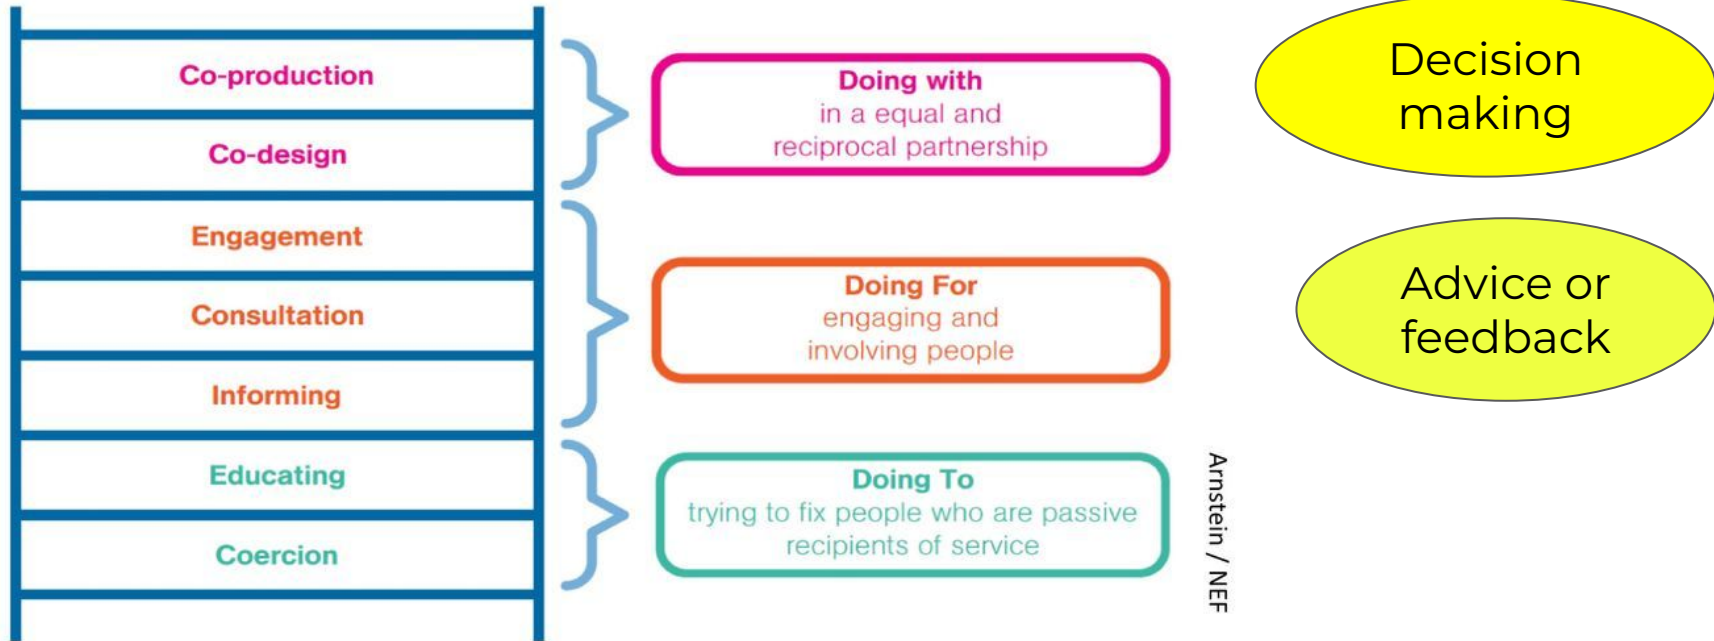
Co-production

Co-design

Engagement

Consultation

Informing

Educating

Coercion

Doing with
in a equal and reciprocal partnership

Doing For
engaging and involving people

Doing To
trying to fix people who are passive recipients of service

Arnstein / NEF

Decision making

Advice or feedback